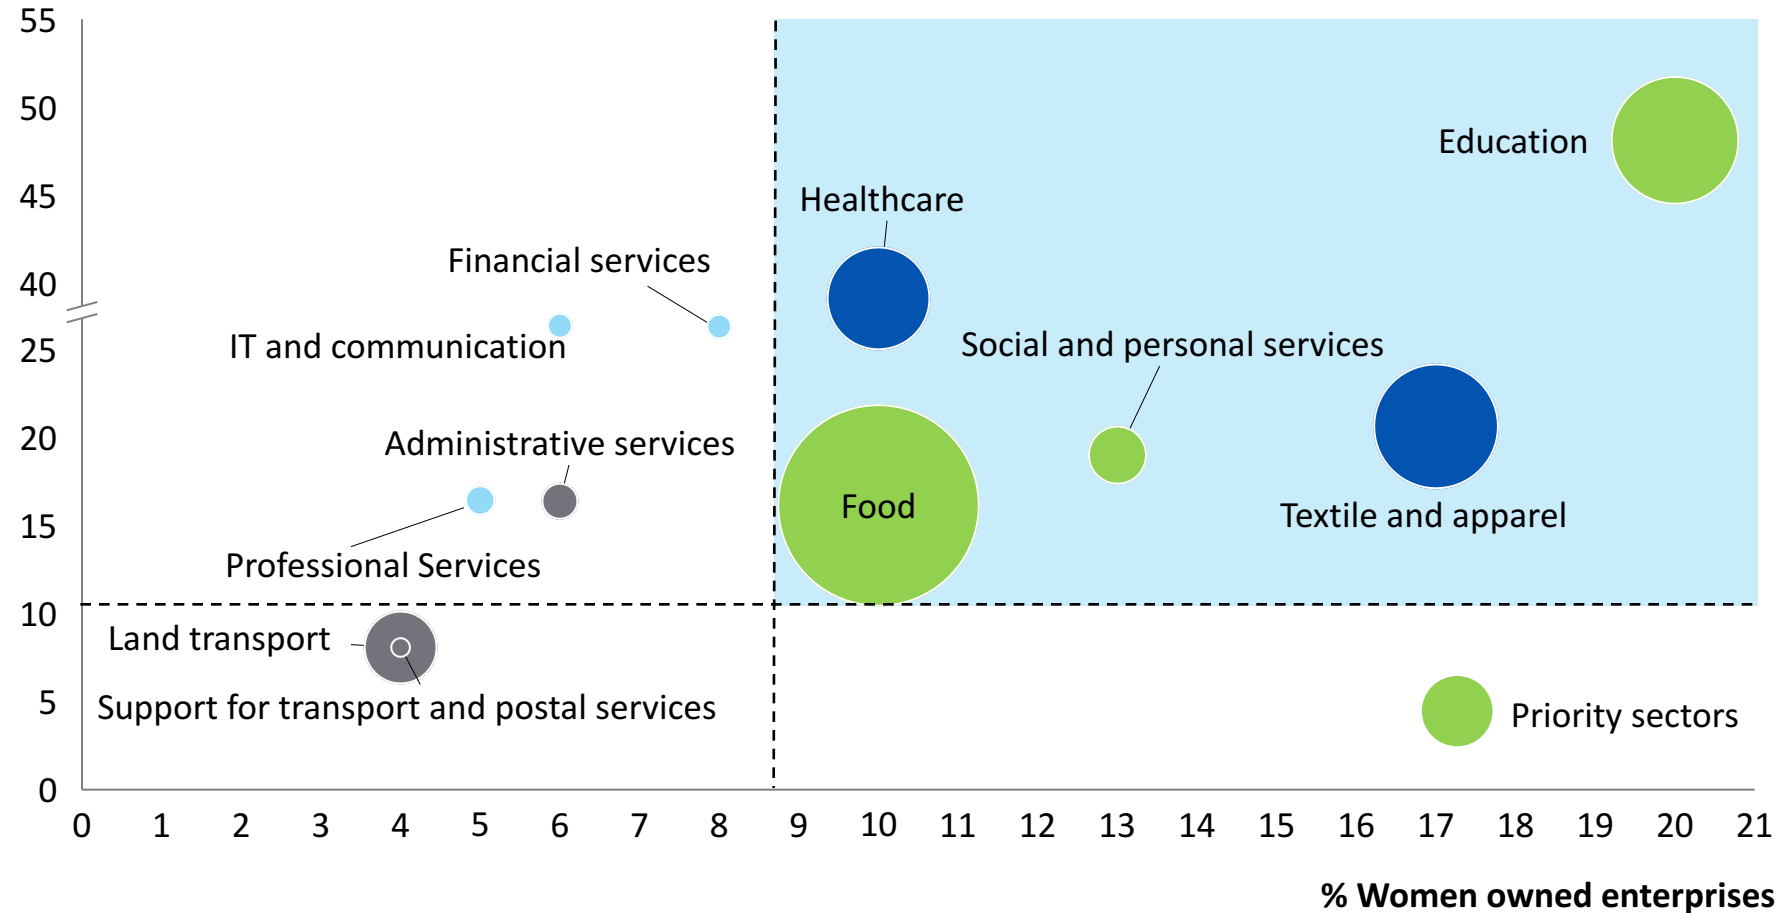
55
50
45
40
25
20
15
10
5
0

0 1 2 3 4 5 6 7 8 9 10 11 12 13 14 15 16 17 18 19 20 21

Education
Healthcare
Financial services
IT and communication
Social and personal services
Administrative services
Food
Textile and apparel
Professional Services
Land transport
Support for transport and postal services
Priority sectors

% Women owned enterprises